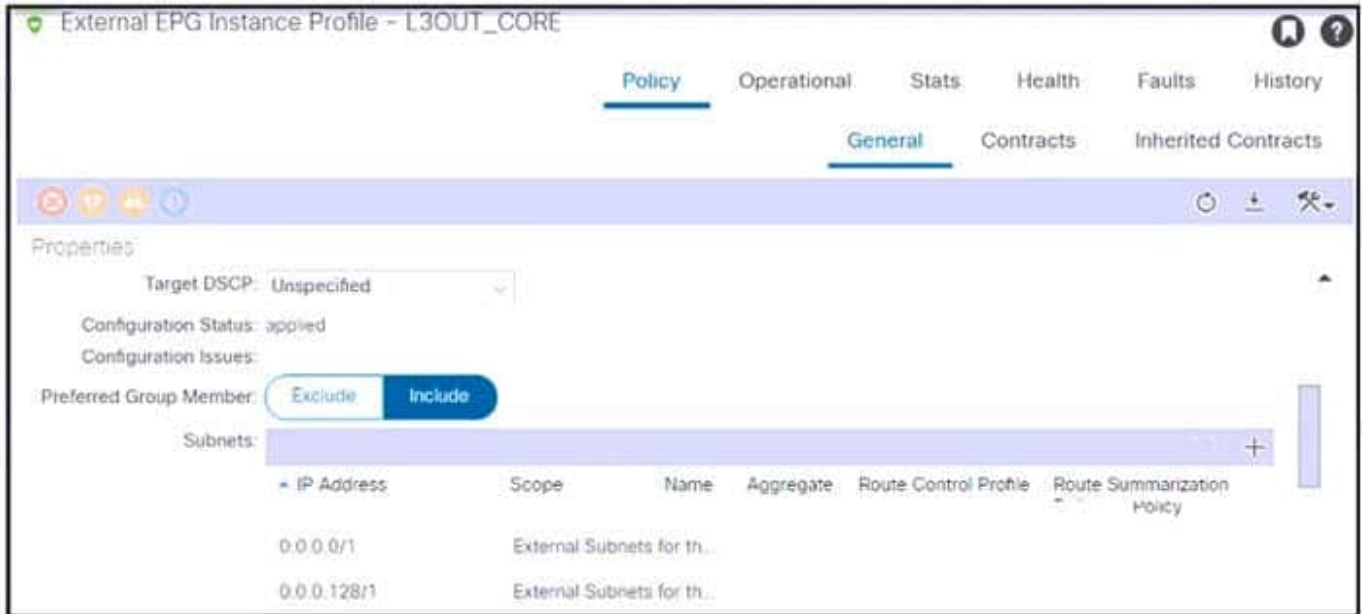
External EPG Instance Profile - L3OUT_CORE

Policy Operational Stats Health Faults History

General Contracts Inherited Contracts

Properties

Target DSCP: Unspecified

Configuration Status: applied

Configuration Issues:

Preferred Group Member: Exclude Include

Subnets:

| IP Address | Scope | Name | Aggregate | Route Control Profile | Route Summarization Policy |
|---|---|---|---|---|---|
| 0.0.0.0/1 | External Subnets for th... | | | | |
| 0.0.0.128/1 | External Subnets for th... | | | | |